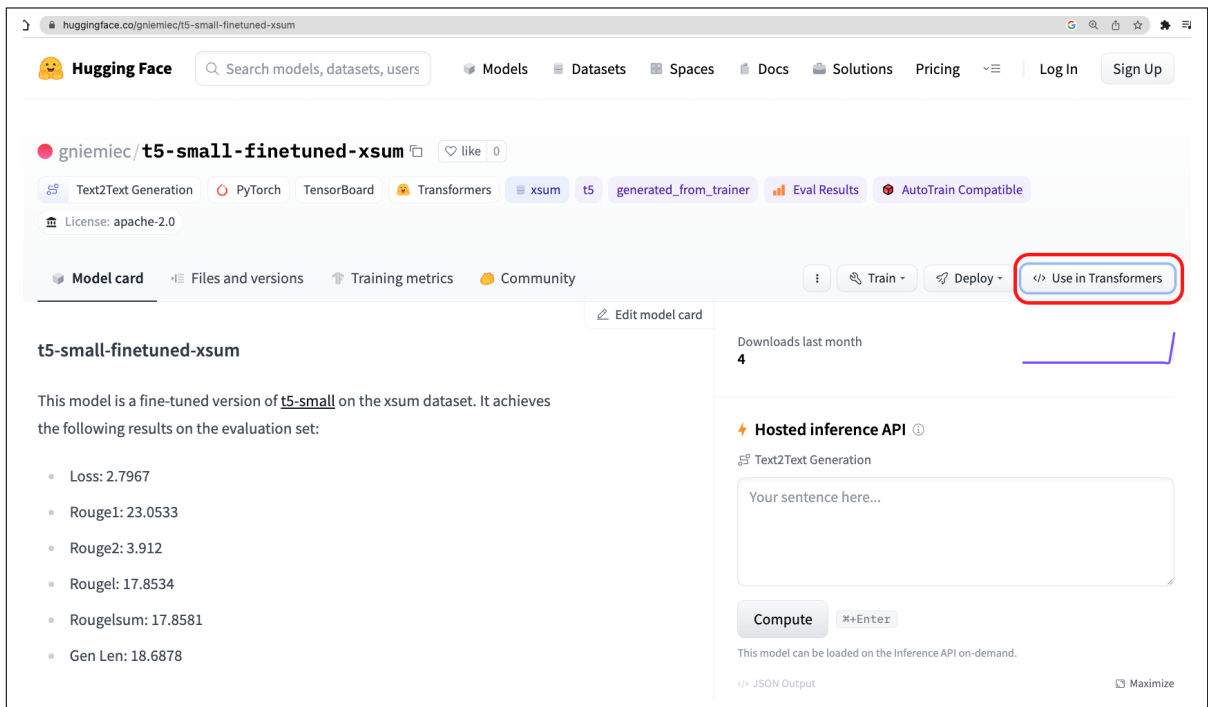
huggingface.co/gniemiec/t5-small-finetuned-xsum

Hugging Face
Search models, datasets, users
Models
Datasets
Spaces
Docs
Solutions
Pricing
Log In
Sign Up

gniemiec/t5-small-finetuned-xsum
like 0

Text2Text Generation
PyTorch
TensorBoard
Transformers
xsum
t5
generated_from_trainer
Eval Results
AutoTrain Compatible
License: apache-2.0

Model card
Files and versions
Training metrics
Community
Train
Deploy
</> Use in Transformers

Edit model card

t5-small-finetuned-xsum

This model is a fine-tuned version of t5-small on the xsum dataset. It achieves the following results on the evaluation set:

- Loss: 2.7967
- Rouge1: 23.0533
- Rouge2: 3.912
- Rougel: 17.8534
- Rougelsum: 17.8581
- Gen Len: 18.6878

Downloads last month
4

Hosted inference API
Text2Text Generation
Your sentence here...
Compute
⌘+Enter
This model can be loaded on the Inference API on-demand.
</> JSON Output
Maximize